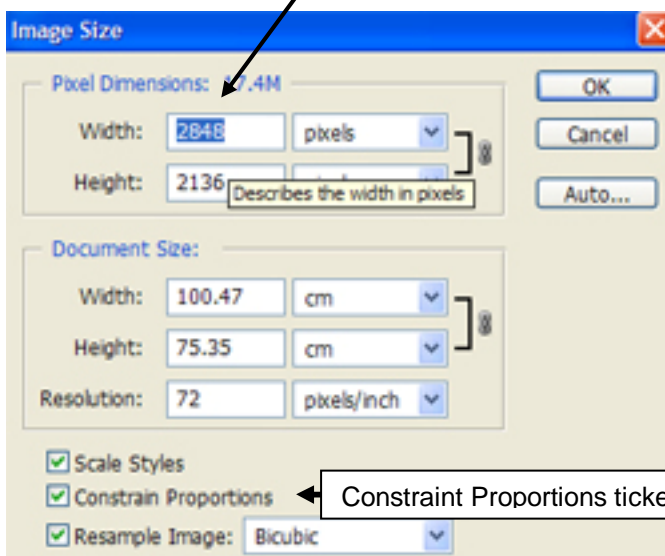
Image Size

Pixel Dimensions: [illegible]7.4M

Width: 2848 pixels

Height: 2136 Describes the width in pixels

OK

Cancel

Auto...

Document Size:

Width: 100.47 cm

Height: 75.35 cm

Resolution: 72 pixels/inch

Scale Styles

Constrain Proportions

Resample Image: Bicubic

Constraint Proportions ticke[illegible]